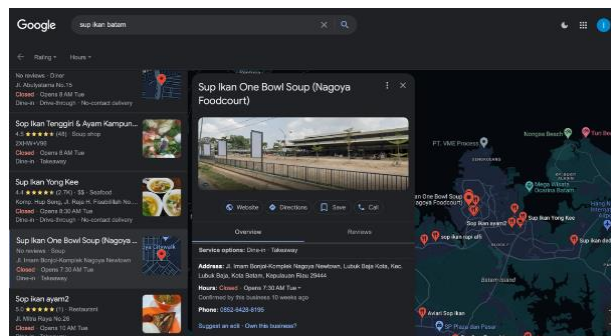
Google sup ikan batam

Rating Hours

No reviews · Diner
Jl. Abulyatama No.15
Closed · Opens 8 AM Tue
Dine-in · Drive-through · No-contact delivery

Sup Ikan Tenggiri & Ayam Kampun...
4.3 ★★★★★ (48) · Soup shop
2XHW+V98
Closed · Opens 8 AM Tue
Dine-in · Takeaway

Sup Ikan Yong Kee
4.4 ★★★★★ (2.7K) · $$ · Seafood
Komp. Hup Seng, Jl. Raja H. Fisabilillah No...
Closed · Opens 8:30 AM Tue
Dine-in · Drive-through · No-contact delivery

Sup Ikan One Bowl Soup (Nagoya ...
No reviews · Soup
Jl. Imam Bonjol-Komplek Nagoya Newtown
Closed · Opens 7:30 AM Tue
Dine-in · Takeaway

Sop ikan ayam2
5.0 ★★★★★ (1) · Restaurant
Jl. Mitra Raya No.26
Closed · Opens 10 AM Tue
Dine-in · Takeaway

Sup Ikan One Bowl Soup (Nagoya Foodcourt)

Website Directions Save Call

Overview Reviews

Service options: Dine-in · Takeaway

Address: Jl. Imam Bonjol-Komplek Nagoya Newtown, Lubuk Baja Kota, Kec. Lubuk Baja, Kota Batam, Kepulauan Riau 29444

Hours: Closed · Opens 7:30 AM Tue
Confirmed by this business 10 weeks ago

Phone: 0852-6428-8195

Suggest an edit · Own this business?

PT. VME Process
Kompas Beach
Tun Be
Mega Wisata Ecoland
One Bowl Soup
Sup ikan sed
Sup ikan Yong Kee
Sup ikan sup sili
Sup ikan dad
Sop ikan
Batam Island
Aviari Sop Ikan
SP Plaza
Hang Na